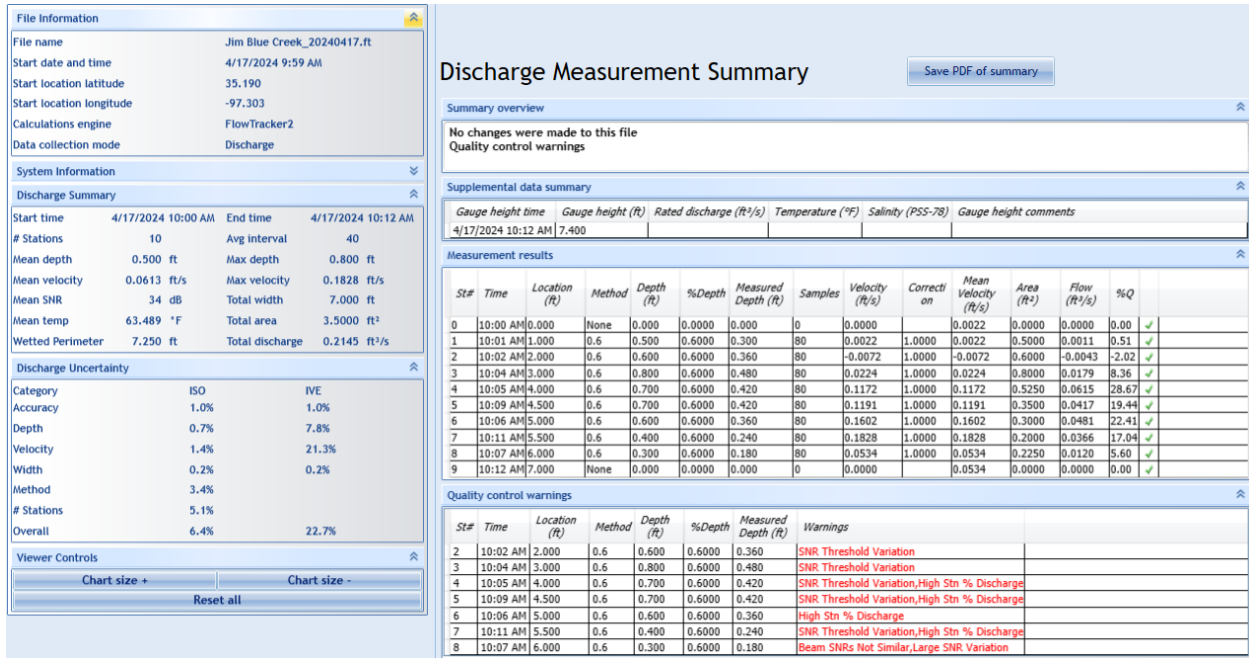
File Information

| | |
|---|---|
| File name | Jim Blue Creek_20240417.ft |
| Start date and time | 4/17/2024 9:59 AM |
| Start location latitude | 35.190 |
| Start location longitude | -97.303 |
| Calculations engine | FlowTracker2 |
| Data collection mode | Discharge |

System Information

Discharge Summary

| | | | |
|---|---|---|---|
| Start time | 4/17/2024 10:00 AM | End time | 4/17/2024 10:12 AM |
| # Stations | 10 | Avg interval | 40 |
| Mean depth | 0.500 ft | Max depth | 0.800 ft |
| Mean velocity | 0.0613 ft/s | Max velocity | 0.1828 ft/s |
| Mean SNR | 34 dB | Total width | 7.000 ft |
| Mean temp | 63.489 °F | Total area | 3.5000 ft² |
| Wetted Perimeter | 7.250 ft | Total discharge | 0.2145 ft³/s |

Discharge Uncertainty

| Category | ISO | IVE |
|---|---|---|
| Accuracy | 1.0% | 1.0% |
| Depth | 0.7% | 7.8% |
| Velocity | 1.4% | 21.3% |
| Width | 0.2% | 0.2% |
| Method | 3.4% | |
| # Stations | 5.1% | |
| Overall | 6.4% | 22.7% |

Viewer Controls

Chart size + Chart size -

Reset all

Discharge Measurement Summary

Save PDF of summary

Summary overview

No changes were made to this file
Quality control warnings

Supplemental data summary

| Gauge height time | Gauge height (ft) | Rated discharge (ft³/s) | Temperature (°F) | Salinity (PSS-78) | Gauge height comments |
|---|---|---|---|---|---|
| 4/17/2024 10:12 AM | 7.400 | | | | |

Measurement results

| St# | Time | Location (ft) | Method | Depth (ft) | %Depth | Measured Depth (ft) | Samples | Velocity (ft/s) | Correction | Mean Velocity (ft/s) | Area (ft²) | Flow (ft³/s) | %Q | |
|---|---|---|---|---|---|---|---|---|---|---|---|---|---|---|
| 0 | 10:00 AM | 0.000 | None | 0.000 | 0.0000 | 0.000 | 0 | 0.0000 | | 0.0022 | 0.0000 | 0.0000 | 0.00 | ✓ |
| 1 | 10:01 AM | 1.000 | 0.6 | 0.500 | 0.6000 | 0.300 | 80 | 0.0022 | 1.0000 | 0.0022 | 0.5000 | 0.0011 | 0.51 | ✓ |
| 2 | 10:02 AM | 2.000 | 0.6 | 0.600 | 0.6000 | 0.360 | 80 | -0.0072 | 1.0000 | -0.0072 | 0.6000 | -0.0043 | -2.02 | ✓ |
| 3 | 10:04 AM | 3.000 | 0.6 | 0.800 | 0.6000 | 0.480 | 80 | 0.0224 | 1.0000 | 0.0224 | 0.8000 | 0.0179 | 8.36 | ✓ |
| 4 | 10:05 AM | 4.000 | 0.6 | 0.700 | 0.6000 | 0.420 | 80 | 0.1172 | 1.0000 | 0.1172 | 0.5250 | 0.0615 | 28.67 | ✓ |
| 5 | 10:09 AM | 4.500 | 0.6 | 0.700 | 0.6000 | 0.420 | 80 | 0.1191 | 1.0000 | 0.1191 | 0.3500 | 0.0417 | 19.44 | ✓ |
| 6 | 10:06 AM | 5.000 | 0.6 | 0.600 | 0.6000 | 0.360 | 80 | 0.1602 | 1.0000 | 0.1602 | 0.3000 | 0.0481 | 22.41 | ✓ |
| 7 | 10:11 AM | 5.500 | 0.6 | 0.400 | 0.6000 | 0.240 | 80 | 0.1828 | 1.0000 | 0.1828 | 0.2000 | 0.0366 | 17.04 | ✓ |
| 8 | 10:07 AM | 6.000 | 0.6 | 0.300 | 0.6000 | 0.180 | 80 | 0.0534 | 1.0000 | 0.0534 | 0.2250 | 0.0120 | 5.60 | ✓ |
| 9 | 10:12 AM | 7.000 | None | 0.000 | 0.0000 | 0.000 | 0 | 0.0000 | | 0.0534 | 0.0000 | 0.0000 | 0.00 | ✓ |

Quality control warnings

| St# | Time | Location (ft) | Method | Depth (ft) | %Depth | Measured Depth (ft) | Warnings |
|---|---|---|---|---|---|---|---|
| 2 | 10:02 AM | 2.000 | 0.6 | 0.600 | 0.6000 | 0.360 | SNR Threshold Variation |
| 3 | 10:04 AM | 3.000 | 0.6 | 0.800 | 0.6000 | 0.480 | SNR Threshold Variation |
| 4 | 10:05 AM | 4.000 | 0.6 | 0.700 | 0.6000 | 0.420 | SNR Threshold Variation,High Stn % Discharge |
| 5 | 10:09 AM | 4.500 | 0.6 | 0.700 | 0.6000 | 0.420 | SNR Threshold Variation,High Stn % Discharge |
| 6 | 10:06 AM | 5.000 | 0.6 | 0.600 | 0.6000 | 0.360 | High Stn % Discharge |
| 7 | 10:11 AM | 5.500 | 0.6 | 0.400 | 0.6000 | 0.240 | SNR Threshold Variation,High Stn % Discharge |
| 8 | 10:07 AM | 6.000 | 0.6 | 0.300 | 0.6000 | 0.180 | Beam SNRs Not Similar,Large SNR Variation |